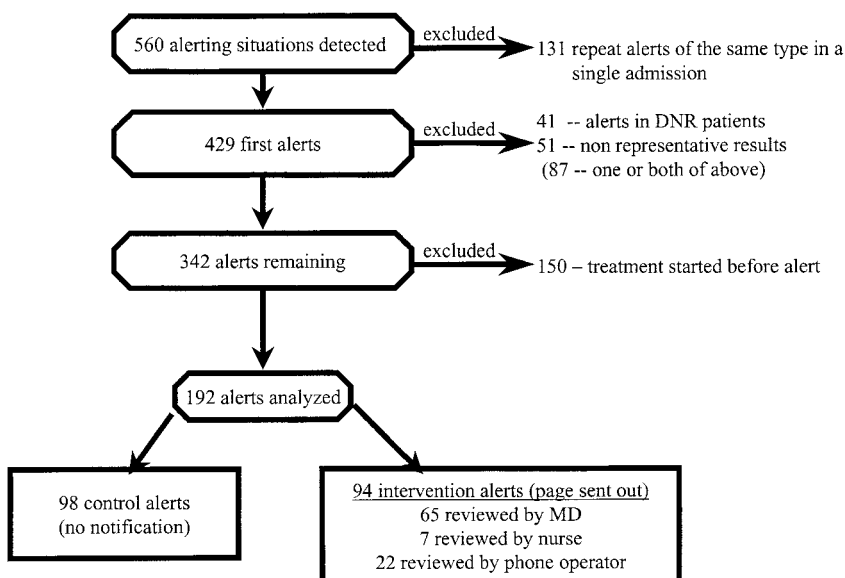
560 alerting situations detected

excluded

131 repeat alerts of the same type in a single admission

429 first alerts

excluded

41 -- alerts in DNR patients
51 -- non representative results
(87 -- one or both of above)

342 alerts remaining

excluded

150 – treatment started before alert

192 alerts analyzed

98 control alerts
(no notification)

94 intervention alerts (page sent out)
65 reviewed by MD
7 reviewed by nurse
22 reviewed by phone operator